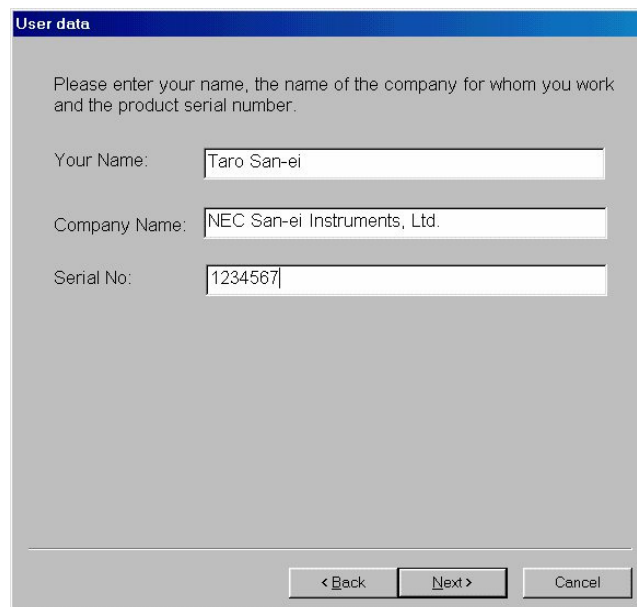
User data

Please enter your name, the name of the company for whom you work and the product serial number.

Your Name: Taro San-ei

Company Name: NEC San-ei Instruments, Ltd.

Serial No: 1234567

< Back   Next >   Cancel